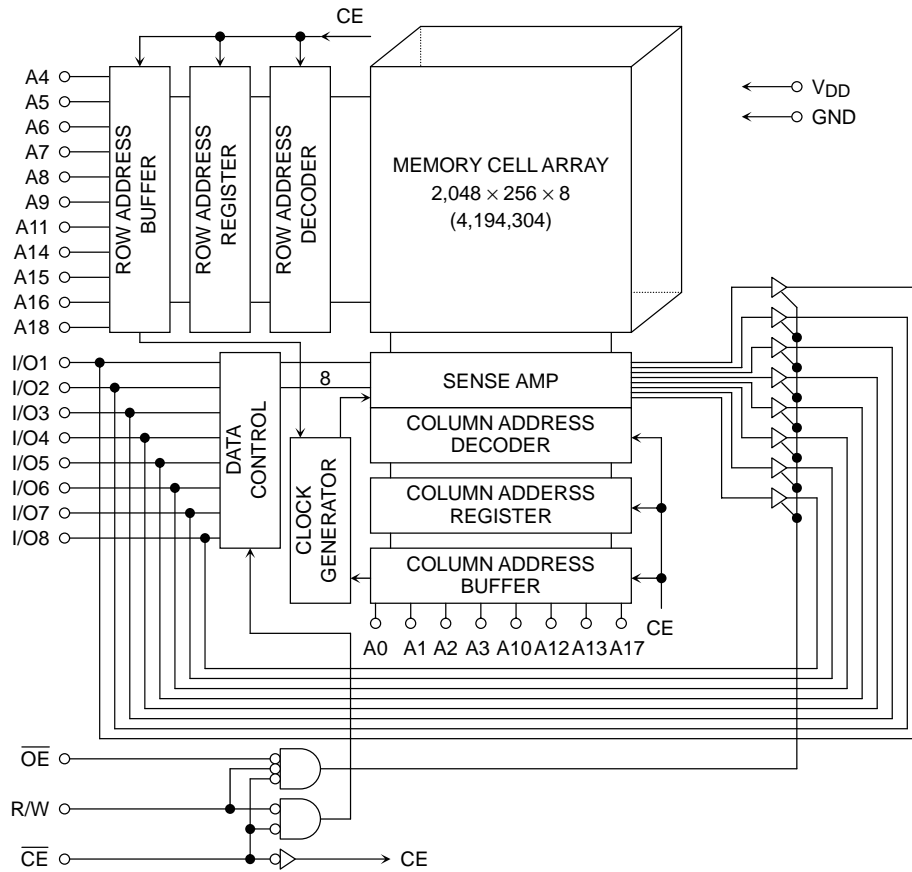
CE

A4
A5
A6
A7
A8
A9
A11
A14
A15
A16
A18

ROW ADDRESS BUFFER

ROW ADDRESS REGISTER

ROW ADDRESS DECODER

MEMORY CELL ARRAY
$2,048 \times 256 \times 8$
(4,194,304)

$V_{DD}$
GND

I/O1
I/O2
I/O3
I/O4
I/O5
I/O6
I/O7
I/O8

DATA CONTROL

8

SENSE AMP

CLOCK GENERATOR

COLUMN ADDRESS DECODER

COLUMN ADDERSS REGISTER

COLUMN ADDRESS BUFFER

A0 A1 A2 A3 A10 A12 A13 A17

CE

$\overline{OE}$

R/W

$\overline{CE}$

CE